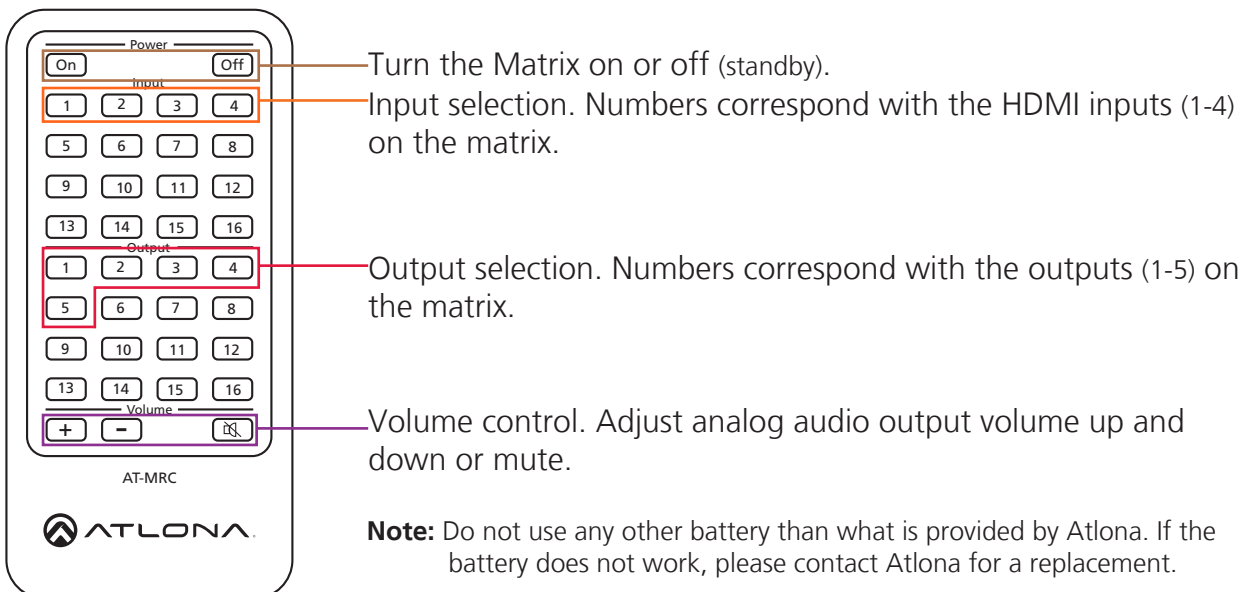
Power

On Off

Input

1 2 3 4

5 6 7 8

9 10 11 12

13 14 15 16

Output

1 2 3 4

5 6 7 8

9 10 11 12

13 14 15 16

Volume

+ -

AT-MRC

ATLONA

Turn the Matrix on or off (standby).

Input selection. Numbers correspond with the HDMI inputs (1-4) on the matrix.

Output selection. Numbers correspond with the outputs (1-5) on the matrix.

Volume control. Adjust analog audio output volume up and down or mute.

**Note:** Do not use any other battery than what is provided by Atlona. If the battery does not work, please contact Atlona for a replacement.